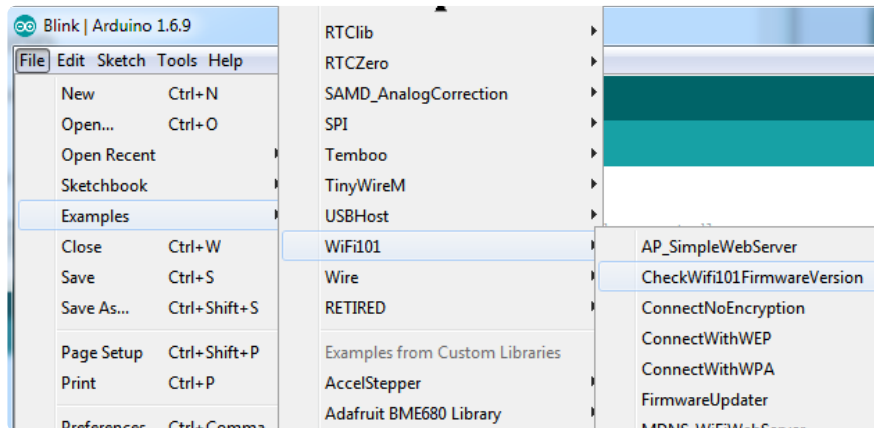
Blink | Arduino 1.6.9

File Edit Sketch Tools Help

New Ctrl+N
Open... Ctrl+O
Open Recent
Sketchbook
Examples
Close Ctrl+W
Save Ctrl+S
Save As... Ctrl+Shift+S
Page Setup Ctrl+Shift+P
Print Ctrl+P
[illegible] Ctrl+Comma

RTClib
RTCZero
SAMD_AnalogCorrection
SPI
Temboo
TinyWireM
USBHost
WiFi101
Wire
RETIRED
Examples from Custom Libraries
AccelStepper
Adafruit BME680 Library

AP_SimpleWebServer
CheckWifi101FirmwareVersion
ConnectNoEncryption
ConnectWithWEP
ConnectWithWPA
FirmwareUpdater
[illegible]